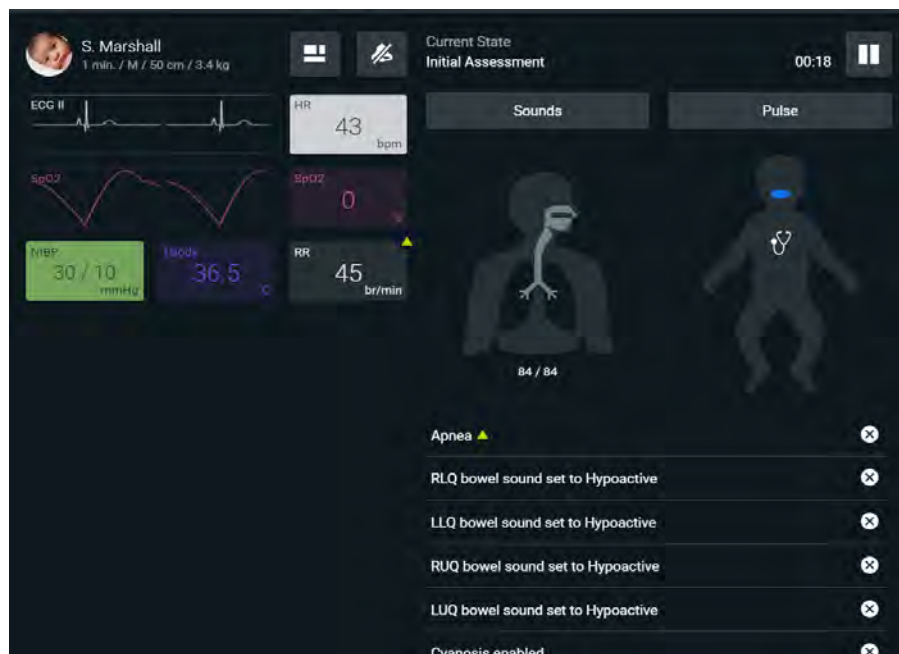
S. Marshall
1 min. / M / 50 cm / 3.4 kg

Current State
Initial Assessment

00:18

ECG II

HR
43
bpm

SpO2

SpO2
0
%

NIBP
30 / 10
mmHg

Tbody
36.5
°C

RR
45
br/min

Sounds

Pulse

84 / 84

Apnea

RLQ bowel sound set to Hypoactive

LLQ bowel sound set to Hypoactive

RUQ bowel sound set to Hypoactive

LUQ bowel sound set to Hypoactive

Cyanosis enabled